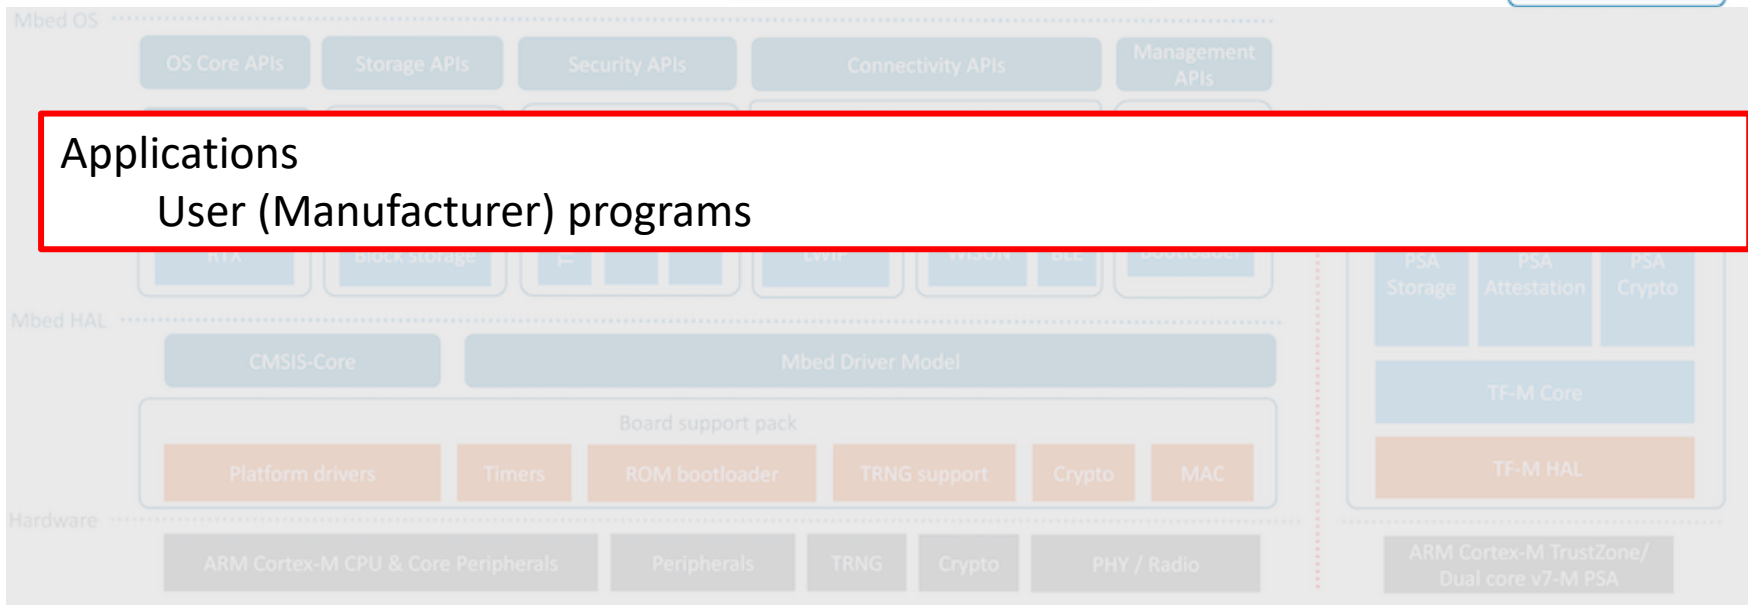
Mbed OS

OS Core APIs
Storage APIs
Security APIs
Connectivity APIs
Management APIs

Applications
User (Manufacturer) programs

RTX
Block storage
LWIP
Wi-SUN
BLE
Bootloader

PSA Storage
PSA Attestation
PSA Crypto

Mbed HAL

CMSIS-Core
Mbed Driver Model

TF-M Core

Board support pack

Platform drivers
Timers
ROM bootloader
TRNG support
Crypto
MAC

TF-M HAL

Hardware

ARM Cortex-M CPU & Core Peripherals
Peripherals
TRNG
Crypto
PHY / Radio

ARM Cortex-M TrustZone/ Dual core v7-M PSA